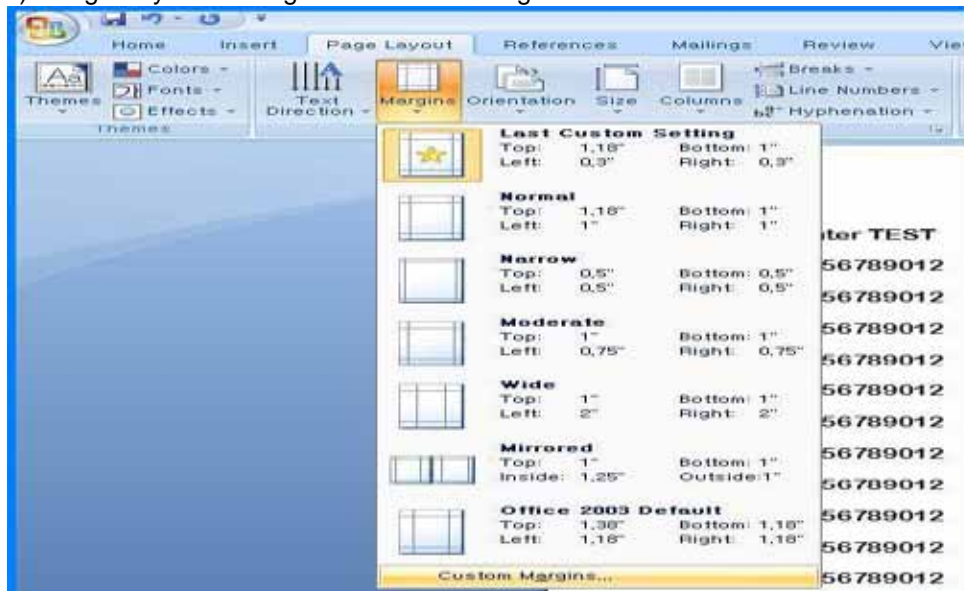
Home Insert Page Layout References Mailings Review Vie

Colors
Fonts
Effects
Themes
Themes

Text Direction
Margins
Orientation
Size
Columns
Breaks
Line Numbers
Hyphenation

Last Custom Setting
Top: 1,18" Bottom: 1"
Left: 0,3" Right: 0,3"

Normal
Top: 1,18" Bottom: 1"
Left: 1" Right: 1"

Narrow
Top: 0,5" Bottom: 0,5"
Left: 0,5" Right: 0,5"

Moderate
Top: 1" Bottom: 1"
Left: 0,75" Right: 0,75"

Wide
Top: 1" Bottom: 1"
Left: 2" Right: 2"

Mirrored
Top: 1" Bottom: 1"
Inside: 1,25" Outside: 1"

Office 2003 Default
Top: 1,38" Bottom: 1,18"
Left: 1,18" Right: 1,18"

Custom Margins...

ter TEST
56789012
56789012
56789012
56789012
56789012
56789012
56789012
56789012
56789012
56789012
56789012